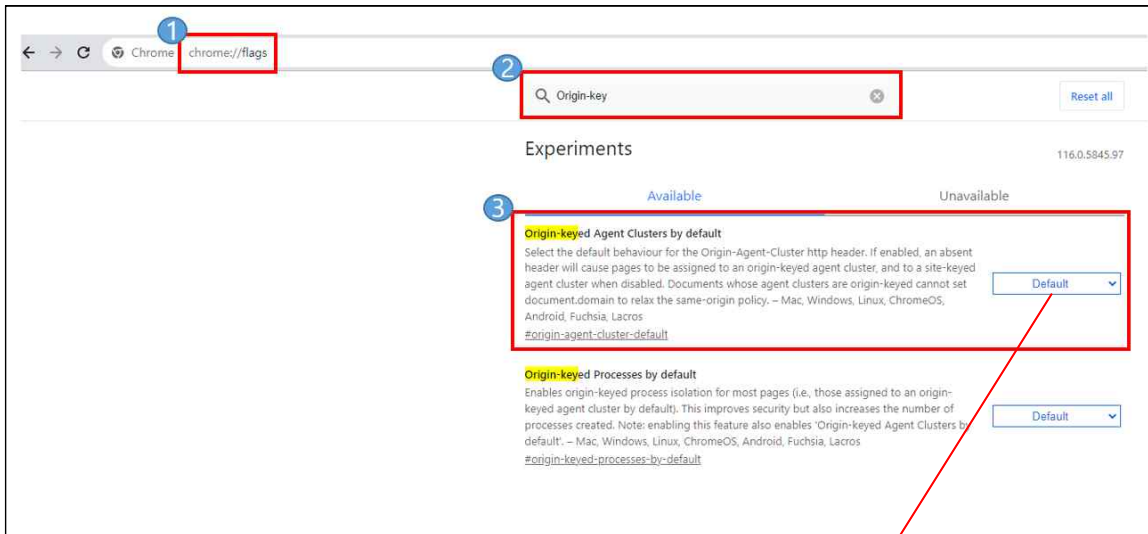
1
Chrome chrome://flags

2
Origin-key

Reset all

Experiments

116.0.5845.97

Available

Unavailable

3
Origin-keyed Agent Clusters by default

Select the default behaviour for the Origin-Agent-Cluster http header. If enabled, an absent header will cause pages to be assigned to an origin-keyed agent cluster, and to a site-keyed agent cluster when disabled. Documents whose agent clusters are origin-keyed cannot set document.domain to relax the same-origin policy. – Mac, Windows, Linux, ChromeOS, Android, Fuchsia, Lacros

#origin-agent-cluster-default

Default

Origin-keyed Processes by default

Enables origin-keyed process isolation for most pages (i.e., those assigned to an origin-keyed agent cluster by default). This improves security but also increases the number of processes created. Note: enabling this feature also enables 'Origin-keyed Agent Clusters by default'. – Mac, Windows, Linux, ChromeOS, Android, Fuchsia, Lacros

#origin-keyed-processes-by-default

Default